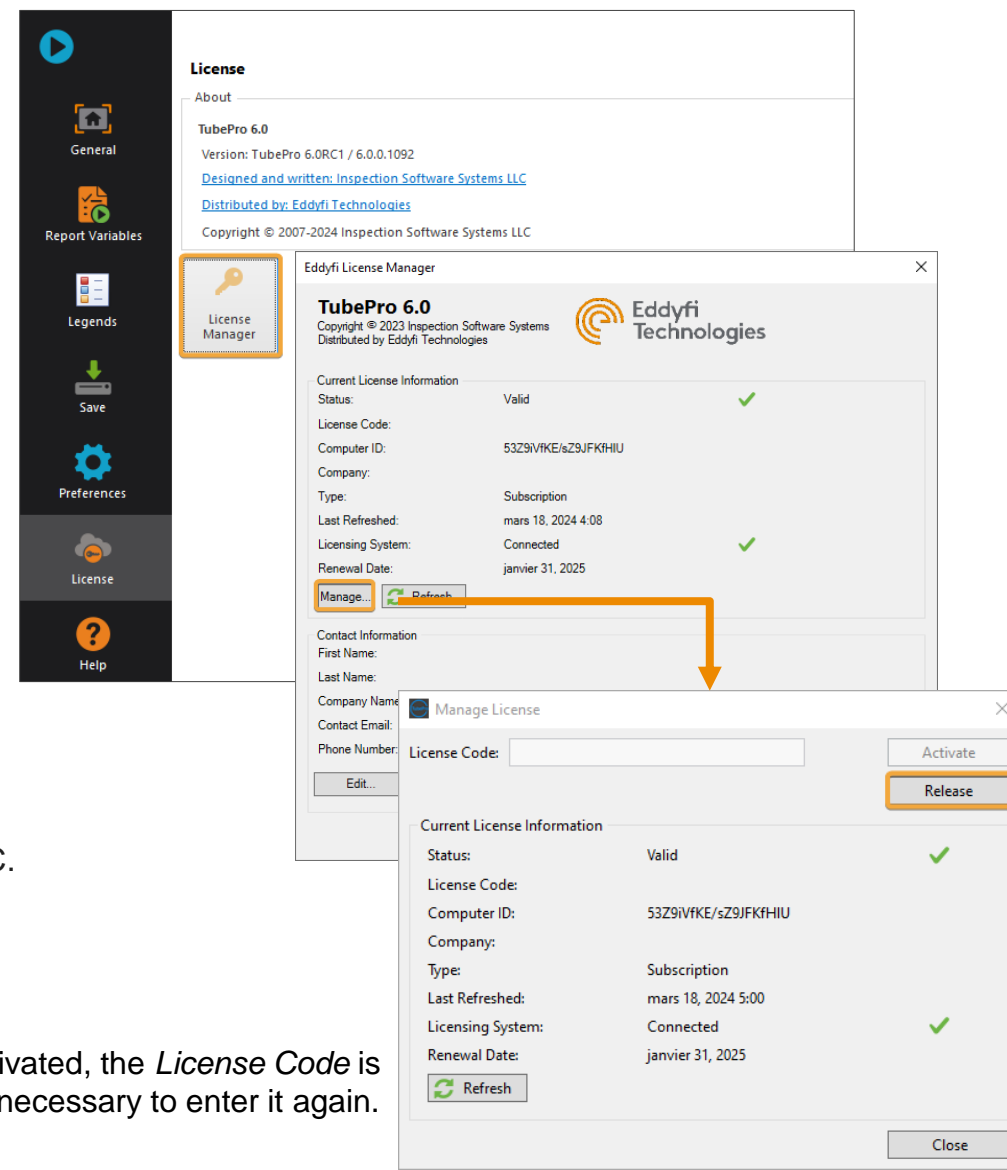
General

Report Variables

Legends

Save

Preferences

License

Help

License

About

TubePro 6.0

Version: TubePro 6.0RC1 / 6.0.0.1092

Designed and written: Inspection Software Systems LLC

Distributed by: Eddyfi Technologies

Copyright © 2007-2024 Inspection Software Systems LLC

License Manager

Eddyfi License Manager

×

TubePro 6.0
Copyright © 2023 Inspection Software Systems
Distributed by Eddyfi Technologies

Eddyfi Technologies

Current License Information

| | |
|---|---|
| Status: | Valid |
| License Code: | |
| Computer ID: | 53Z9iVfKE/sZ9JFKfHIU |
| Company: | |
| Type: | Subscription |
| Last Refreshed: | mars 18, 2024 4:08 |
| Licensing System: | Connected |
| Renewal Date: | janvier 31, 2025 |

Manage... Refresh

Contact Information

First Name:

Last Name:

Company Name

Contact Email:

Phone Number:

Edit...

c.

ivated, the *License Code* is necessary to enter it again.

Manage License

License Code:

Activate

Release

Current License Information

| | |
|---|---|
| Status: | Valid |
| License Code: | |
| Computer ID: | 53Z9iVfKE/sZ9JFKfHIU |
| Company: | |
| Type: | Subscription |
| Last Refreshed: | mars 18, 2024 5:00 |
| Licensing System: | Connected |
| Renewal Date: | janvier 31, 2025 |

Refresh

Close